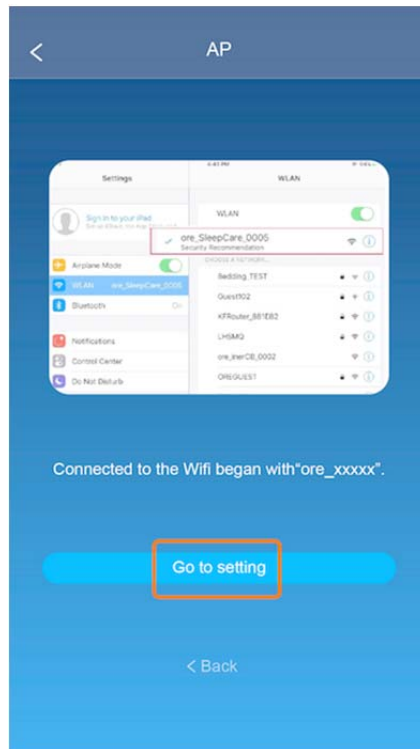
<

AP

Settings

Sign in to your iPad
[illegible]

Airplane Mode

WLAN ore_SleepCare_0005

Bluetooth On

Notifications

Control Center

Do Not Disturb

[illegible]

WLAN

WLAN

ore_SleepCare_0005
Security Recommendation

CHOOSE A NETWORK...

Bedding_TEST

Guest102

KFRouter_881EB2

LHSMQ

ore_linerCB_0002

OREGUEST

Connected to the Wifi began with"ore_xxxxx".

Go to setting

< Back